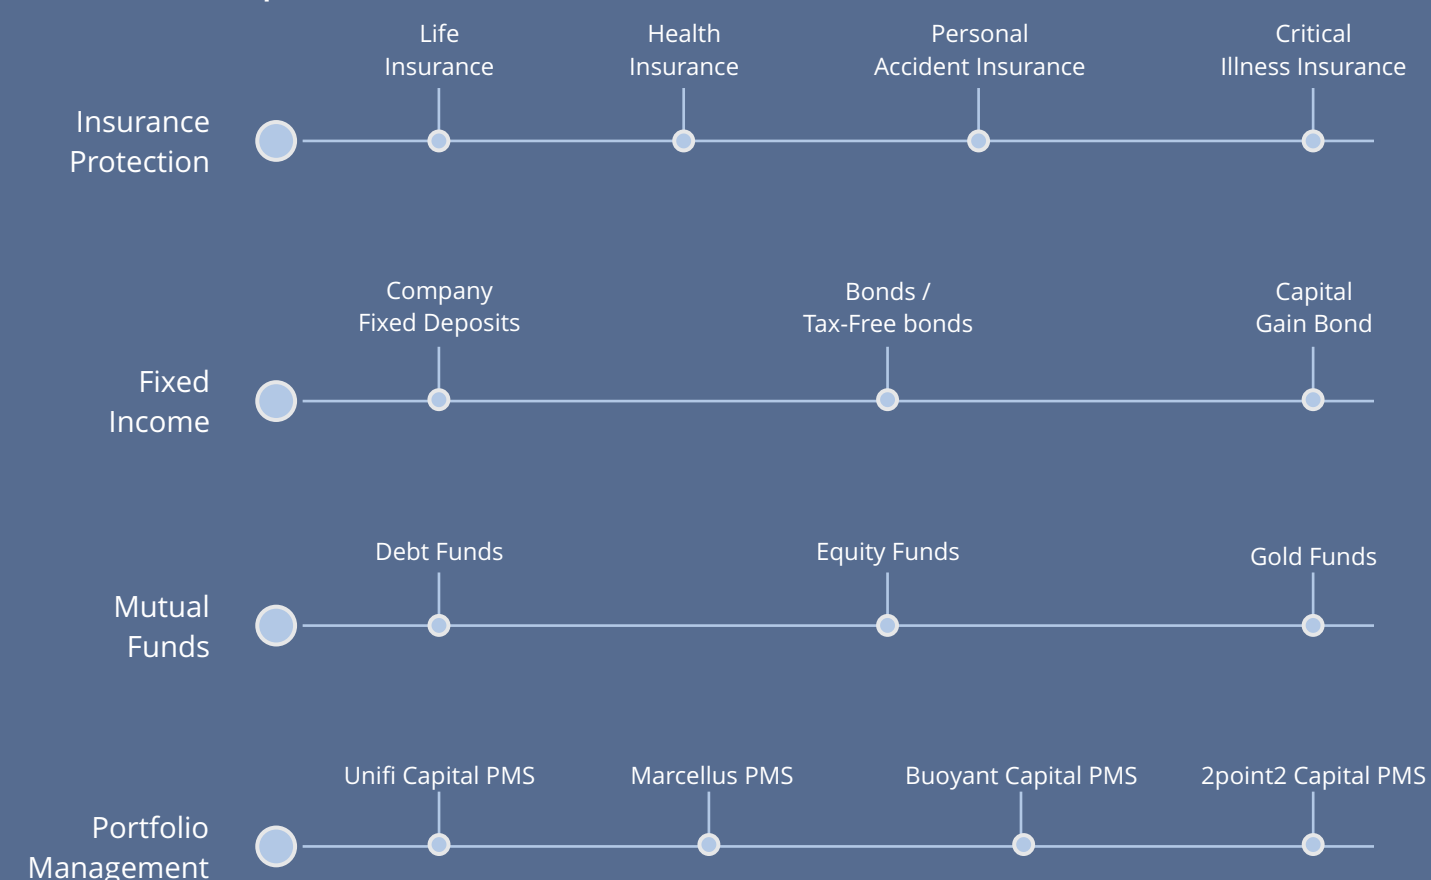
Insurance Protection

Life Insurance

Health Insurance

Personal Accident Insurance

Critical Illness Insurance

Fixed Income

Company Fixed Deposits

Bonds / Tax-Free bonds

Capital Gain Bond

Mutual Funds

Debt Funds

Equity Funds

Gold Funds

Portfolio Management

Unifi Capital PMS

Marcellus PMS

Buoyant Capital PMS

2point2 Capital PMS